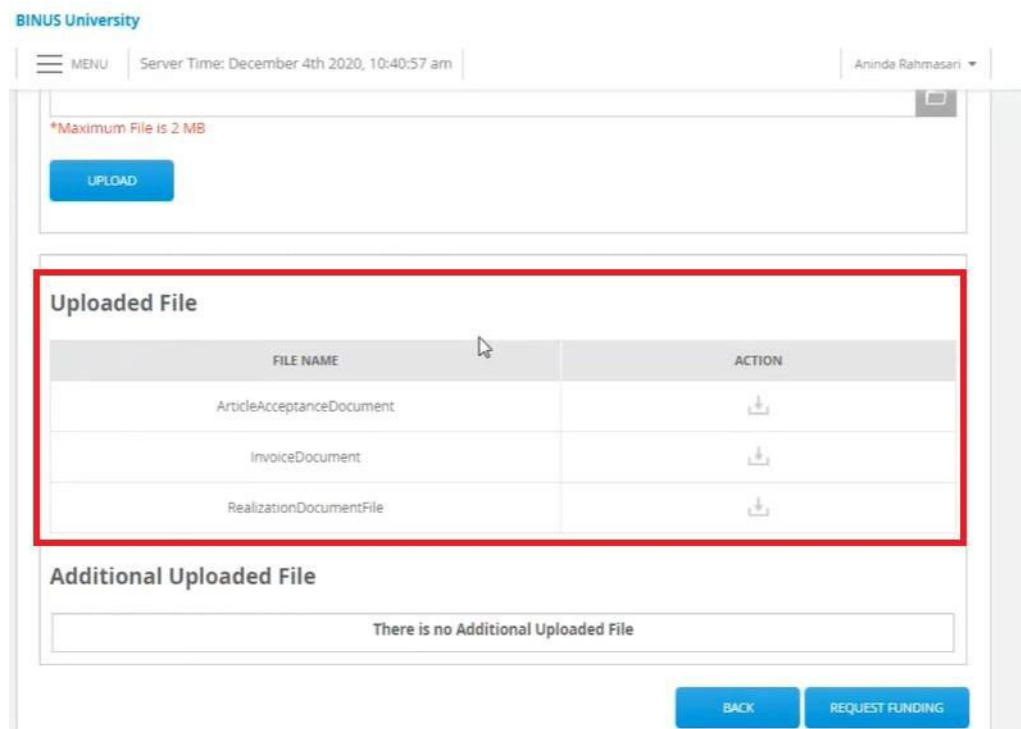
BINUS University

MENU

Server Time: December 4th 2020, 10:40:57 am

Aninda Rahmasari

*Maximum File is 2 MB

UPLOAD

Uploaded File

| FILE NAME | ACTION |
|---|---|
| ArticleAcceptanceDocument | |
| InvoiceDocument | |
| RealizationDocumentFile | |

Additional Uploaded File

There is no Additional Uploaded File

BACK

REQUEST FUNDING